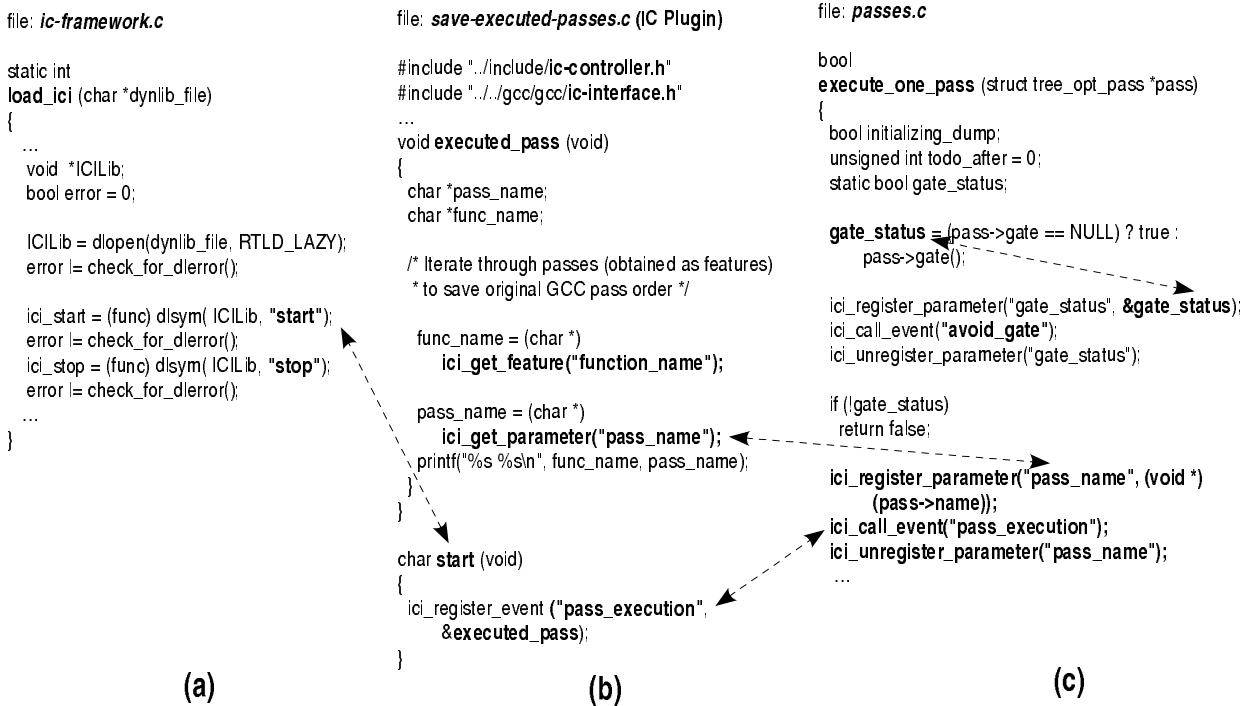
file: ic-framework.c

static int
load_ici (char *dynlib_file)
{
…
void *ICILib;
bool error = 0;

ICILib = dlopen(dynlib_file, RTLD_LAZY);
error |= check_for_dlerror();

ici_start = (func) dlsym( ICILib, "start");
error |= check_for_dlerror();
ici_stop = (func) dlsym( ICILib, "stop");
error |= check_for_dlerror();
…
}

(a)

file: save-executed-passes.c (IC Plugin)

#include "../include/ic-controller.h"
#include "../../gcc/gcc/ic-interface.h"
…
void executed_pass (void)
{
char *pass_name;
char *func_name;

/* Iterate through passes (obtained as features)
* to save original GCC pass order */

func_name = (char *)
ici_get_feature("function_name");

pass_name = (char *)
ici_get_parameter("pass_name");
printf("%s %s\n", func_name, pass_name);
}
}

char start (void)
{
ici_register_event ("pass_execution",
&executed_pass);
}

(b)

file: passes.c

bool
execute_one_pass (struct tree_opt_pass *pass)
{
bool initializing_dump;
unsigned int todo_after = 0;
static bool gate_status;

gate_status = (pass->gate == NULL) ? true :
pass->gate();

ici_register_parameter("gate_status", &gate_status);
ici_call_event("avoid_gate");
ici_unregister_parameter("gate_status");

if (!gate_status)
return false;

ici_register_parameter("pass_name", (void *)
(pass->name));
ici_call_event("pass_execution");
ici_unregister_parameter("pass_name");
…

(c)